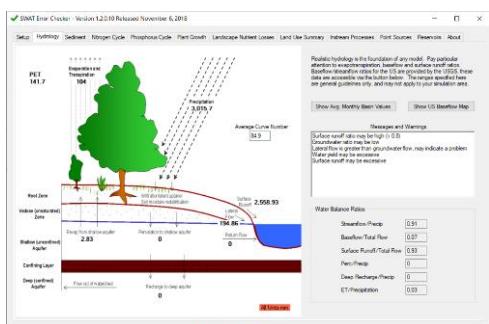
SWAT Error Checker - Version 1.2.0.10 Released November 6, 2018

Setup | Hydrology | Sediment | Nitrogen Cycle | Phosphorus Cycle | Plant Growth | Landscape Nutrient Losses | Land Use Summary | Instream Processes | Point Sources | Reservoirs | About

PET
141.7

Evaporation and Transpiration
104

Precipitation
3,015.7

Average Curve Number
84.9

Surface Runoff
2,558.93

Lateral Flow
196.86

Return flow
0

Root Zone

Vadose (unsaturated) Zone

Shallow (unconfined) Aquifer

Confining Layer

Deep (confined) Aquifer

Revap from shallow aquifer
2.83

Percolation to shallow aquifer
0

Recharge to deep aquifer
0

Flow out of watershed

All Units mm

Realistic hydrology is the foundation of any model. Pay particular attention to evapotranspiration, baseflow and surface runoff ratios. Baseflow/streamflow ratios for the US are provided by the USGS, these data are accessible via the button below. The ranges specified here are general guidelines only, and may not apply to your simulation area.

Show Avg. Monthly Basin Values | Show US Baseflow Map

Messages and Warnings

Surface runoff ratio may be high (> 0.8)
Groundwater ratio may be low
Lateral flow is greater than groundwater flow, may indicate a problem
Water yield may be excessive
Surface runoff may be excessive

Water Balance Ratios

| | |
|---|---|
| Streamflow/Precip | 0.91 |
| Baseflow/Total Flow | 0.07 |
| Surface Runoff/Total Flow | 0.93 |
| Perc/Precip | 0 |
| Deep Recharge/Precip | 0 |
| ET/Precipitation | 0.03 |